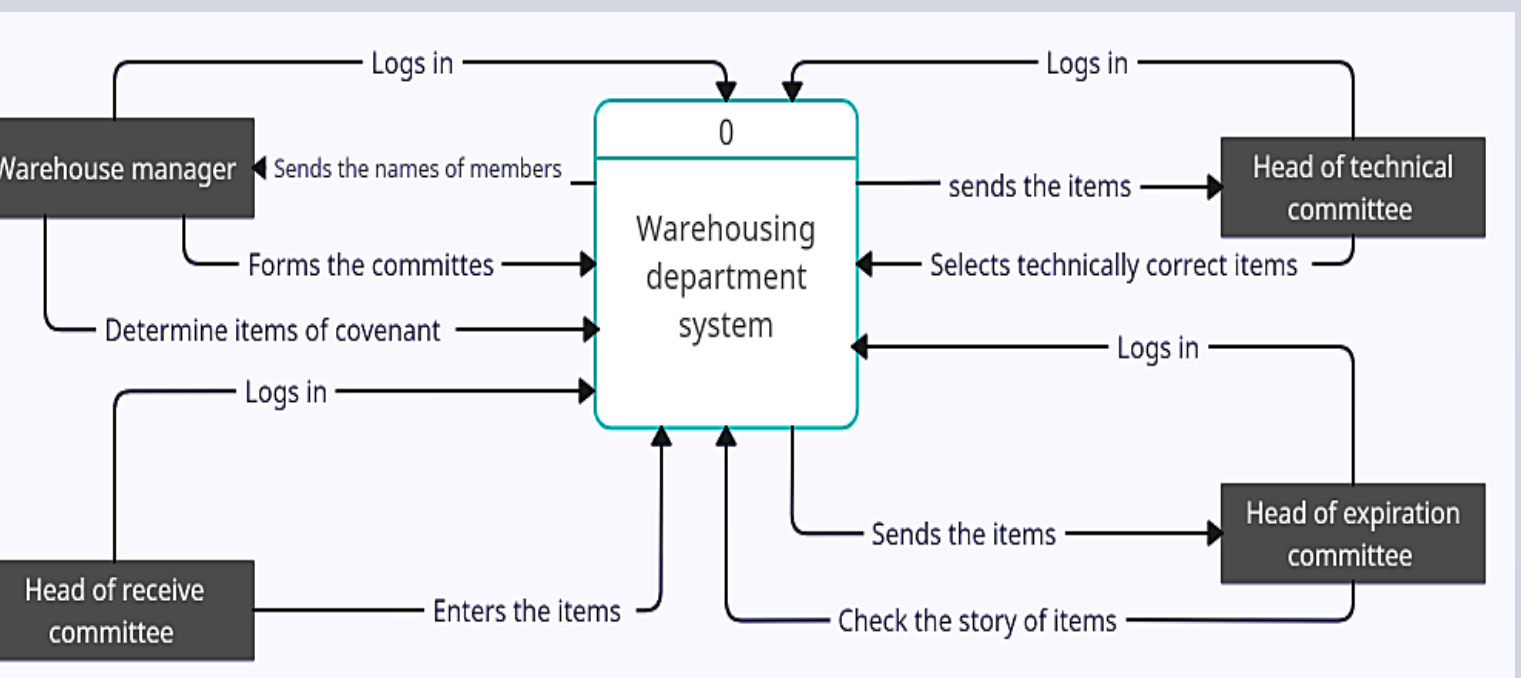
0

Warehousing department system

Warehouse manager

Logs in

Sends the names of members

Forms the committes

Determine items of covenant

Logs in

Head of technical committee

sends the items

Selects technically correct items

Logs in

Head of expiration committee

Sends the items

Check the story of items

Logs in

Head of receive committee

Enters the items